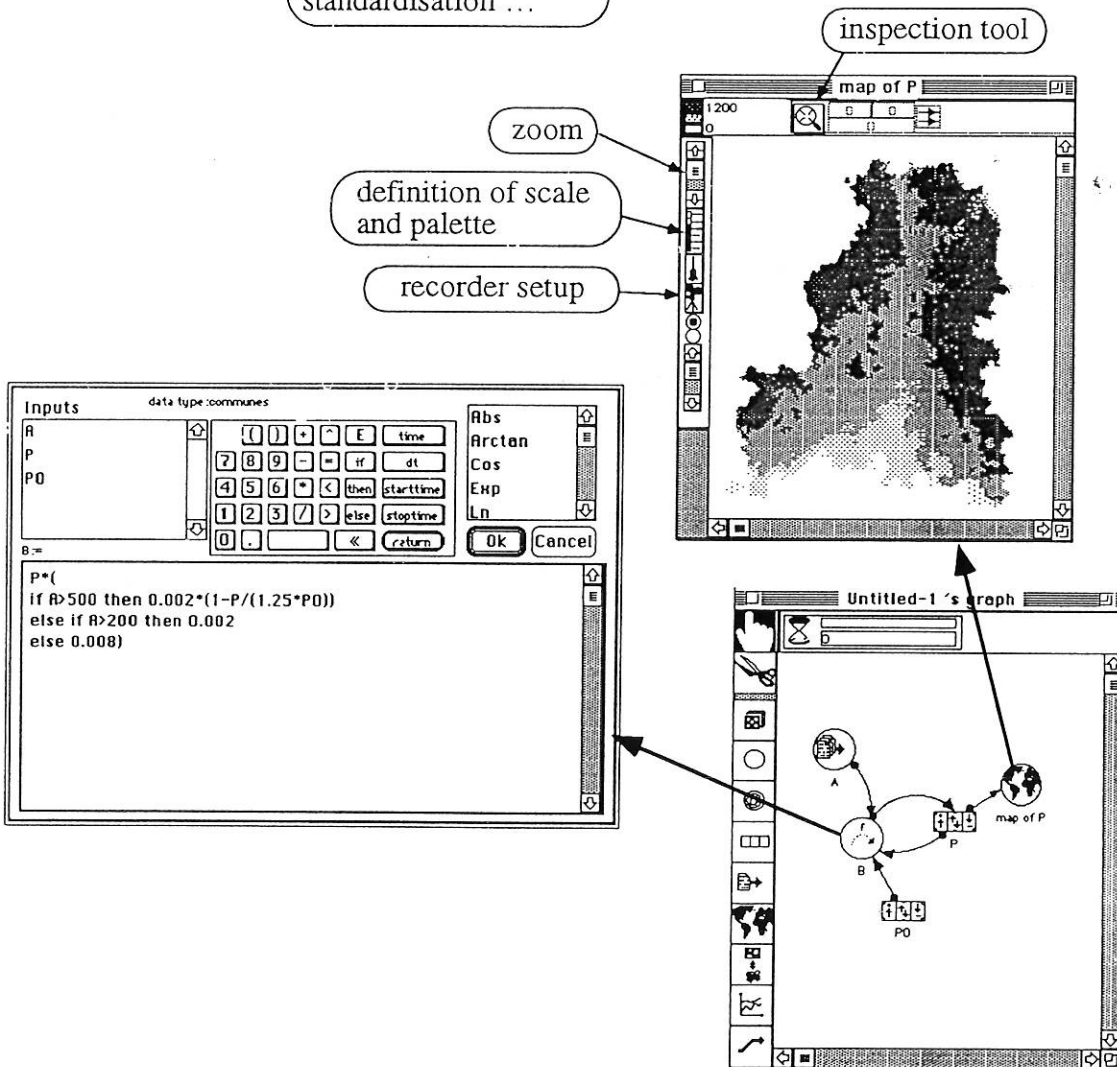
standardisation ...

inspection tool

map of P

1200

0

zoom

definition of scale and palette

recorder setup

Inputs

data type :communes

A
P
P0

( ) + ^ E time
7 8 9 - = if dt
4 5 6 * < then starttime
1 2 3 / > else stoptime
0 . « return

Abs
Arctan
Cos
Exp
Ln

Ok

Cancel

B :=

P*(
if A>500 then 0.002*(1-P/(1.25*P0))
else if A>200 then 0.002
else 0.008)

Untitled-1 's graph

0

A

B

P

map of P

P0